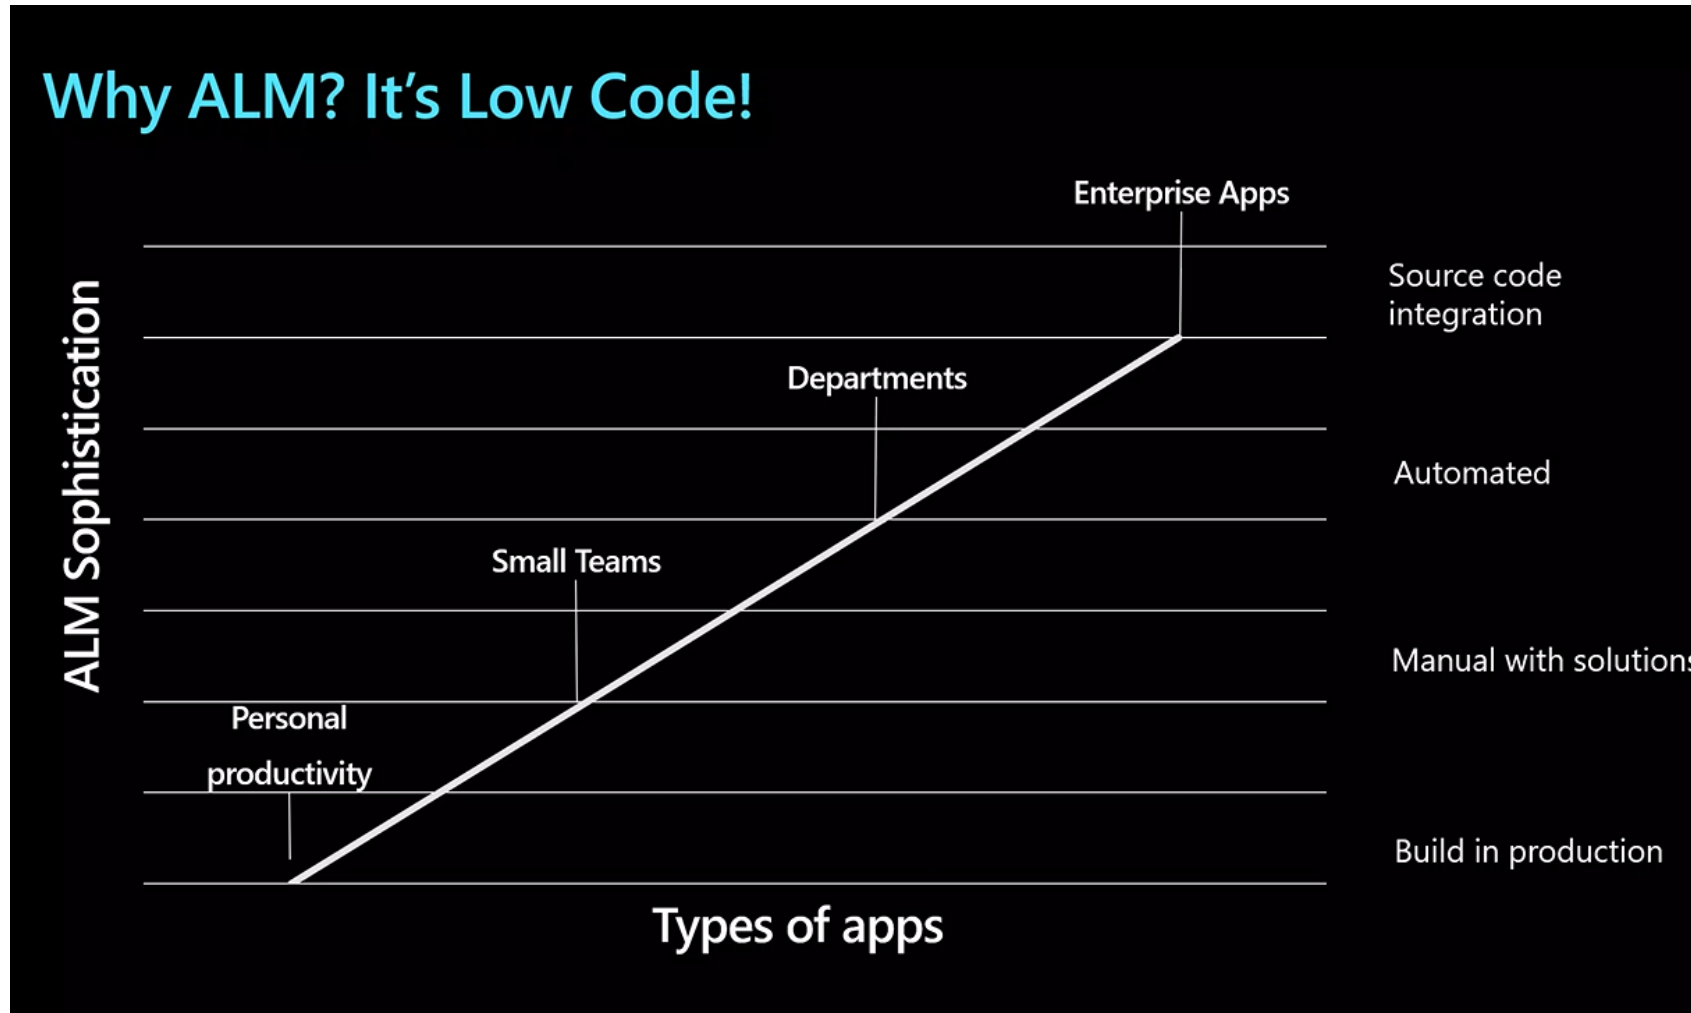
Why ALM? It's Low Code!

ALM Sophistication

Enterprise Apps

Departments

Small Teams

Personal productivity

Types of apps

Source code integration

Automated

Manual with solution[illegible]

Build in production